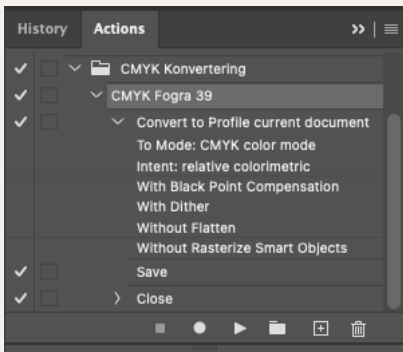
History Actions

CMYK Konvertering
CMYK Fogra 39
Convert to Profile current document
To Mode: CMYK color mode
Intent: relative colorimetric
With Black Point Compensation
With Dither
Without Flatten
Without Rasterize Smart Objects
Save
Close